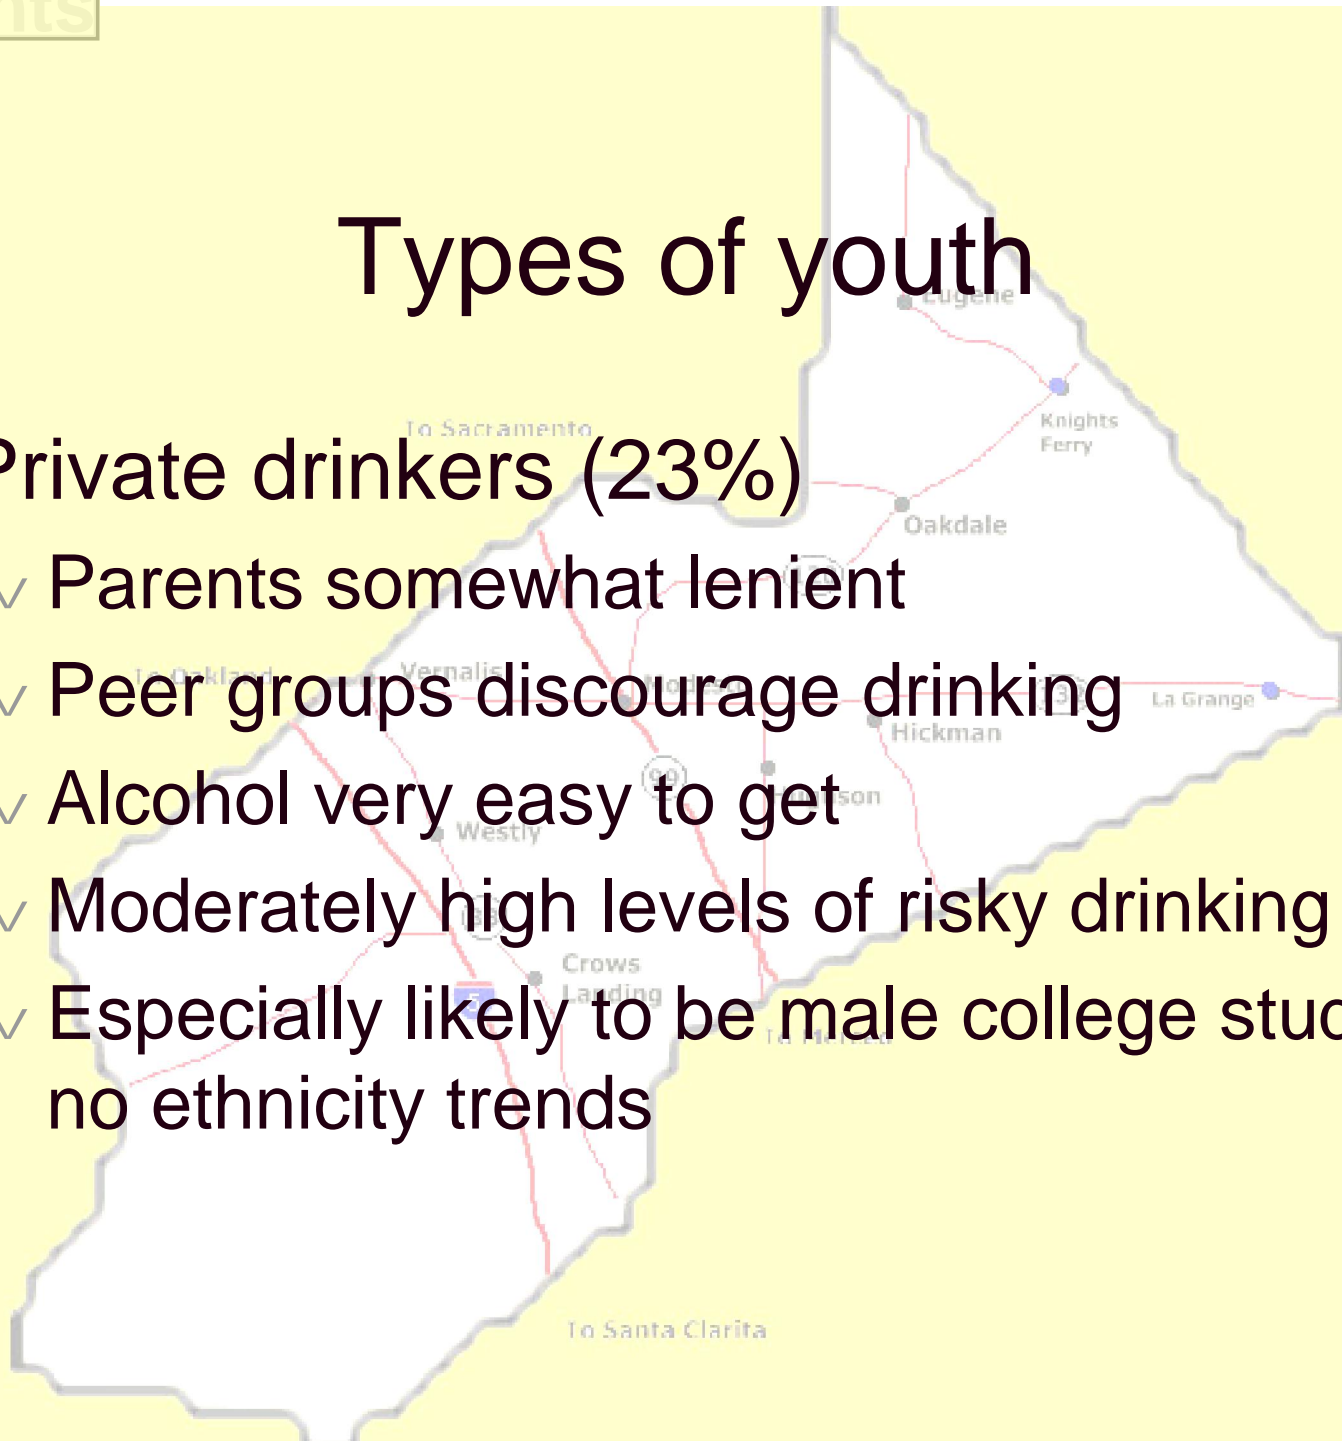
nts

Types of youth

Eugene

Knights Ferry

To Sacramento

Private drinkers (23%)

Oakdale

√ Parents somewhat lenient

√ Peer groups discourage drinking

La Grange

Hickman

√ Alcohol very easy to get

Westly

√ Moderately high levels of risky drinking

Crows Landing

√ Especially likely to be male college stud no ethnicity trends

To Santa Clarita